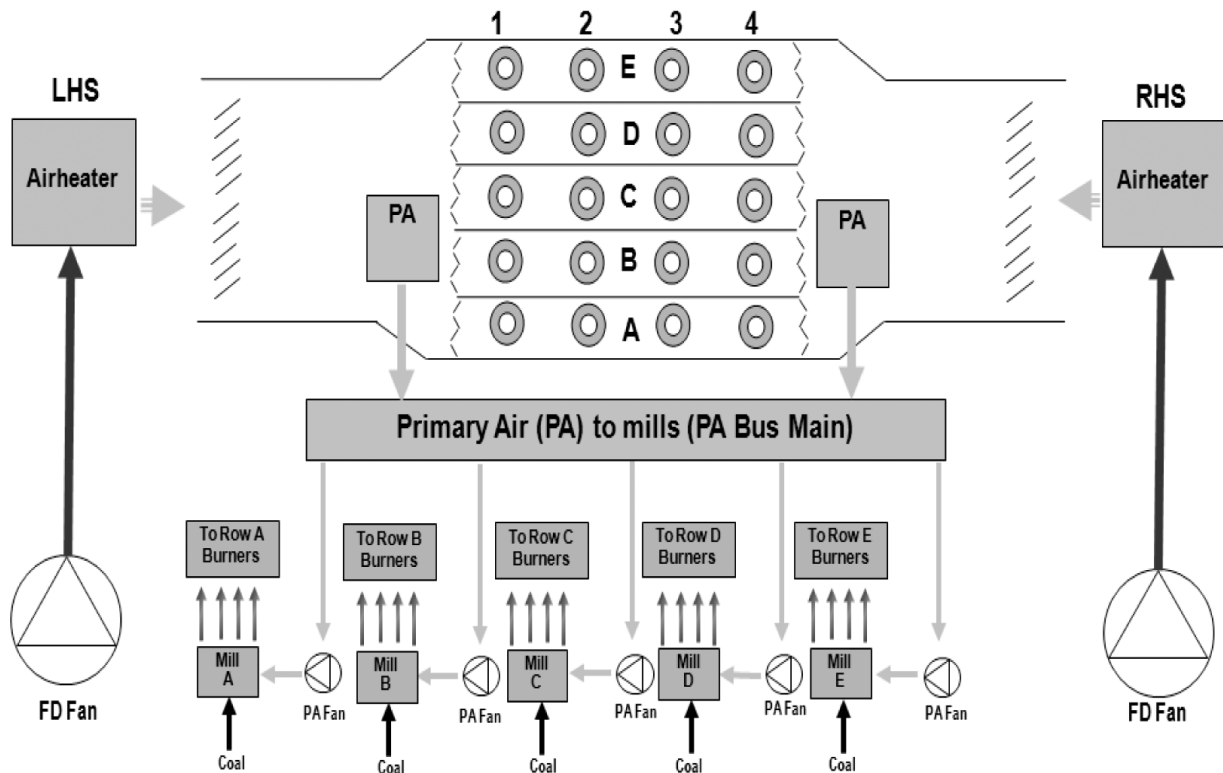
1 2 3 4

LHS

RHS

Airheater

Airheater

E

D

C

B

A

PA

PA

Primary Air (PA) to mills (PA Bus Main)

To Row A Burners

To Row B Burners

To Row C Burners

To Row D Burners

To Row E Burners

Mill A

Mill B

Mill C

Mill D

Mill E

PA Fan

PA Fan

PA Fan

PA Fan

PA Fan

FD Fan

FD Fan

Coal

Coal

Coal

Coal

Coal